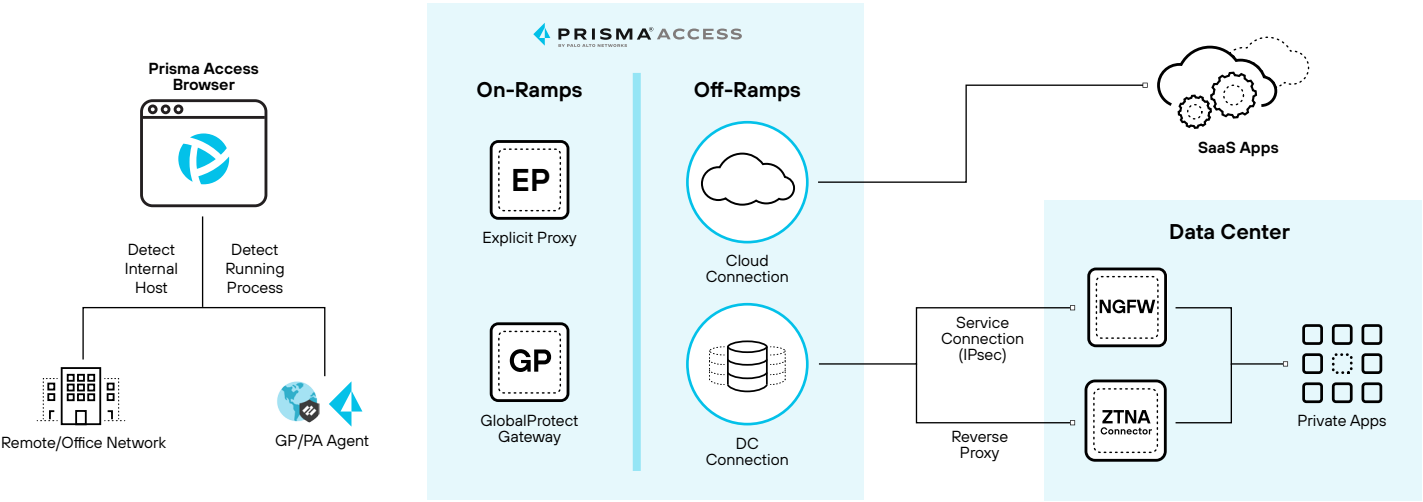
PRISMA® ACCESS
BY PALO ALTO NETWORKS

Prisma Access Browser

Detect Internal Host

Detect Running Process

Remote/Office Network

GP/PA Agent

On-Ramps

EP

Explicit Proxy

GP

GlobalProtect Gateway

Off-Ramps

Cloud Connection

DC Connection

SaaS Apps

Data Center

Service Connection (IPsec)

Reverse Proxy

NGFW

ZTNA Connector

Private Apps